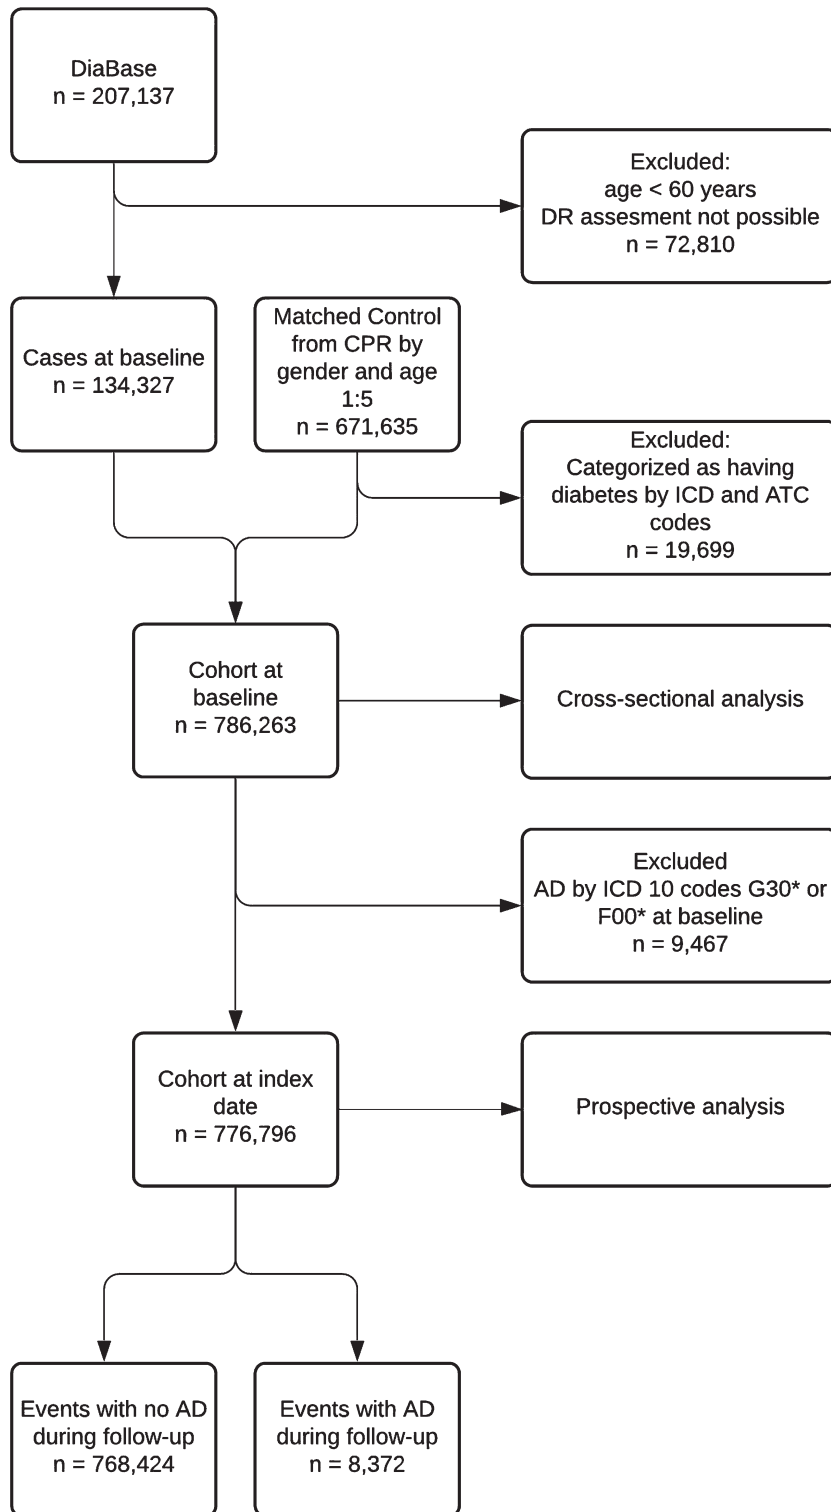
DiaBase
n = 207,137

Excluded:
age < 60 years
DR assesment not possible
n = 72,810

Cases at baseline
n = 134,327

Matched Control from CPR by gender and age 1:5
n = 671,635

Excluded:
Categorized as having diabetes by ICD and ATC codes
n = 19,699

Cohort at baseline
n = 786,263

Cross-sectional analysis

Excluded
AD by ICD 10 codes G30* or F00* at baseline
n = 9,467

Cohort at index date
n = 776,796

Prospective analysis

Events with no AD during follow-up
n = 768,424

Events with AD during follow-up
n = 8,372